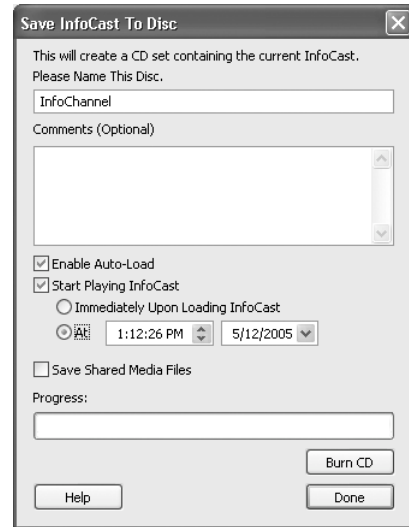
Save InfoCast To Disc

This will create a CD set containing the current InfoCast.
Please Name This Disc.

InfoChannel

Comments (Optional)

Enable Auto-Load

Start Playing InfoCast

Immediately Upon Loading InfoCast

At 1:12:26 PM 5/12/2005

Save Shared Media Files

Progress:

Burn CD

Help

Done